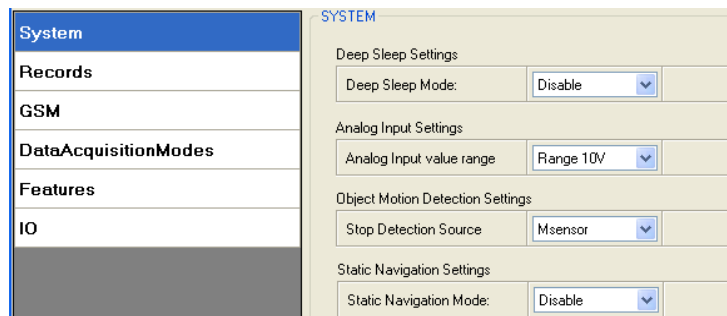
System
Records
GSM
DataAcquisitionModes
Features
IO

SYSTEM

Deep Sleep Settings
Deep Sleep Mode: Disable

Analog Input Settings
Analog Input value range Range 10V

Object Motion Detection Settings
Stop Detection Source Msensor

Static Navigation Settings
Static Navigation Mode: Disable